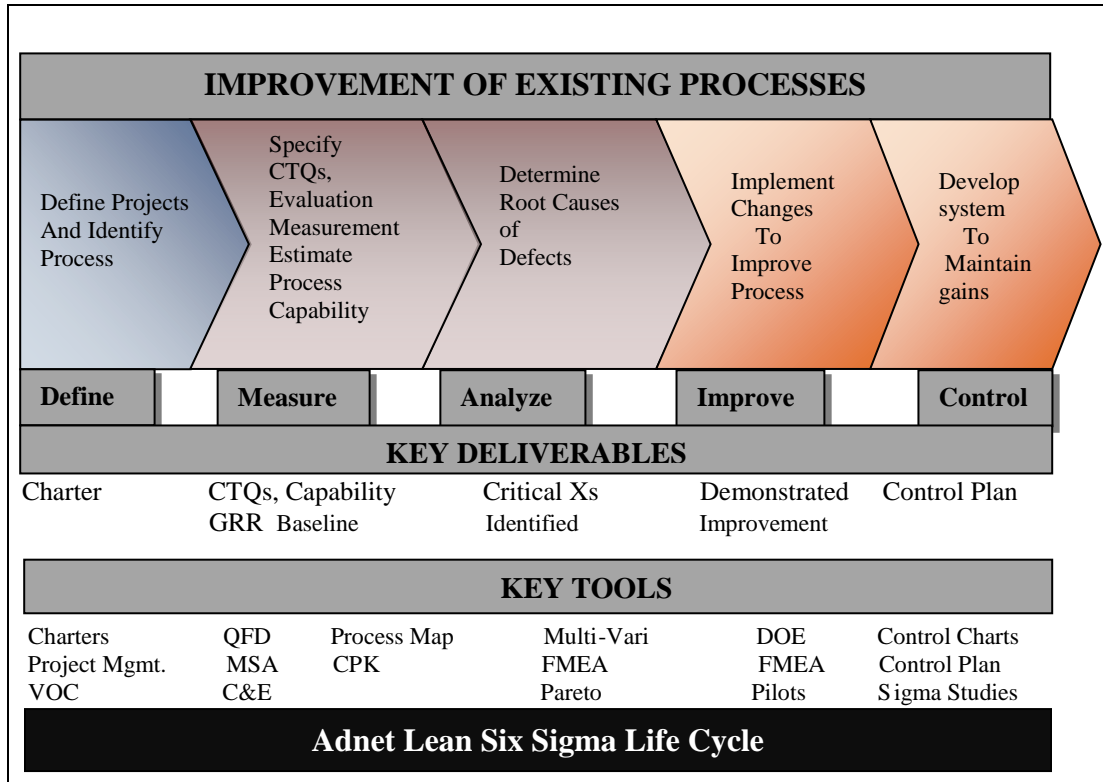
IMPROVEMENT OF EXISTING PROCESSES

Define Projects And Identify Process

Specify CTQs, Evaluation Measurement Estimate Process Capability

Determine Root Causes of Defects

Implement Changes To Improve Process

Develop system To Maintain gains

Define

Measure

Analyze

Improve

Control

KEY DELIVERABLES

Charter

CTQs, Capability GRR Baseline

Critical Xs Identified

Demonstrated Improvement

Control Plan

KEY TOOLS

Charters
Project Mgmt.
VOC

QFD
MSA
C&E

Process Map
CPK

Multi-Vari
FMEA
Pareto

DOE
FMEA
Pilots

Control Charts
Control Plan
Sigma Studies

Adnet Lean Six Sigma Life Cycle